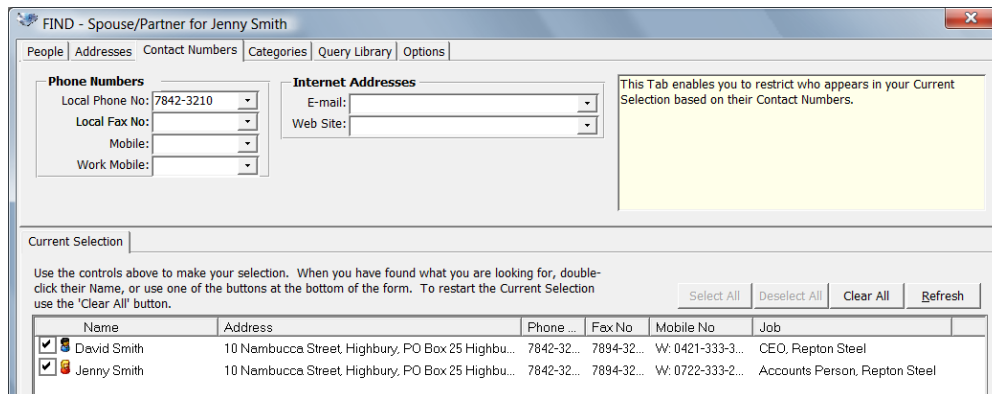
FIND - Spouse/Partner for Jenny Smith

People | Addresses | Contact Numbers | Categories | Query Library | Options

Phone Numbers
Local Phone No: 7842-3210
Local Fax No:
Mobile:
Work Mobile:

Internet Addresses
E-mail:
Web Site:

This Tab enables you to restrict who appears in your Current Selection based on their Contact Numbers.

Current Selection

Use the controls above to make your selection. When you have found what you are looking for, double-click their Name, or use one of the buttons at the bottom of the form. To restart the Current Selection use the 'Clear All' button.

Select All | Deselect All | Clear All | Refresh

| Name | Address | Phone ... | Fax No | Mobile No | Job |
|---|---|---|---|---|---|
| David Smith | 10 Nambucca Street, Highbury, PO Box 25 Highbu... | 7842-32... | 7894-32... | W: 0421-333-3... | CEO, Repton Steel |
| Jenny Smith | 10 Nambucca Street, Highbury, PO Box 25 Highbu... | 7842-32... | 7894-32... | W: 0722-333-2... | Accounts Person, Repton Steel |